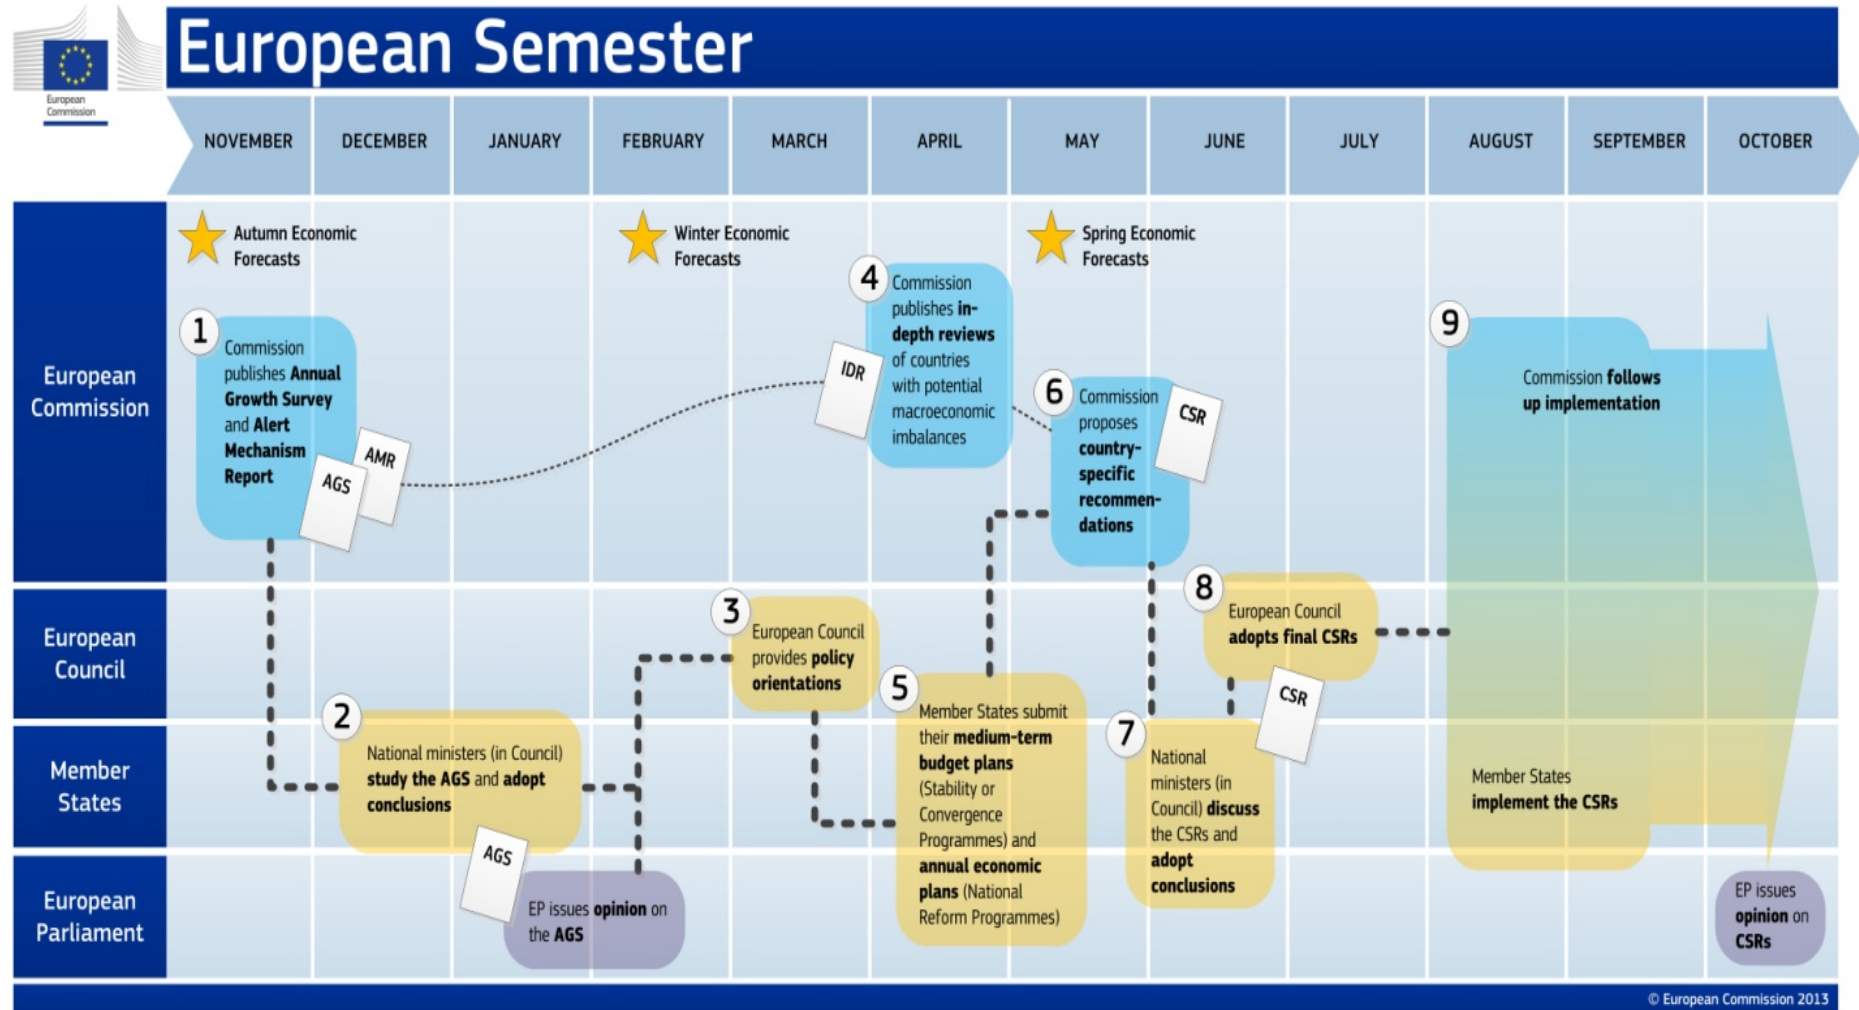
European Commission

European Semester

| NOVEMBER | DECEMBER | JANUARY | FEBRUARY | MARCH | APRIL | MAY | JUNE | JULY | AUGUST | SEPTEMBER | OCTOBER |
|---|---|---|---|---|---|---|---|---|---|---|---|

European Commission

European Council

Member States

European Parliament

Autumn Economic Forecasts

Winter Economic Forecasts

Spring Economic Forecasts

1 Commission publishes Annual Growth Survey and Alert Mechanism Report

AMR

AGS

2 National ministers (in Council) study the AGS and adopt conclusions

AGS

EP issues opinion on the AGS

3 European Council provides policy orientations

4 Commission publishes in-depth reviews of countries with potential macroeconomic imbalances

IDR

5 Member States submit their medium-term budget plans (Stability or Convergence Programmes) and annual economic plans (National Reform Programmes)

6 Commission proposes country-specific recommen-dations

CSR

7 National ministers (in Council) discuss the CSRs and adopt conclusions

8 European Council adopts final CSRs

CSR

9 Commission follows up implementation

Member States implement the CSRs

EP issues opinion on CSRs

© European Commission 2013